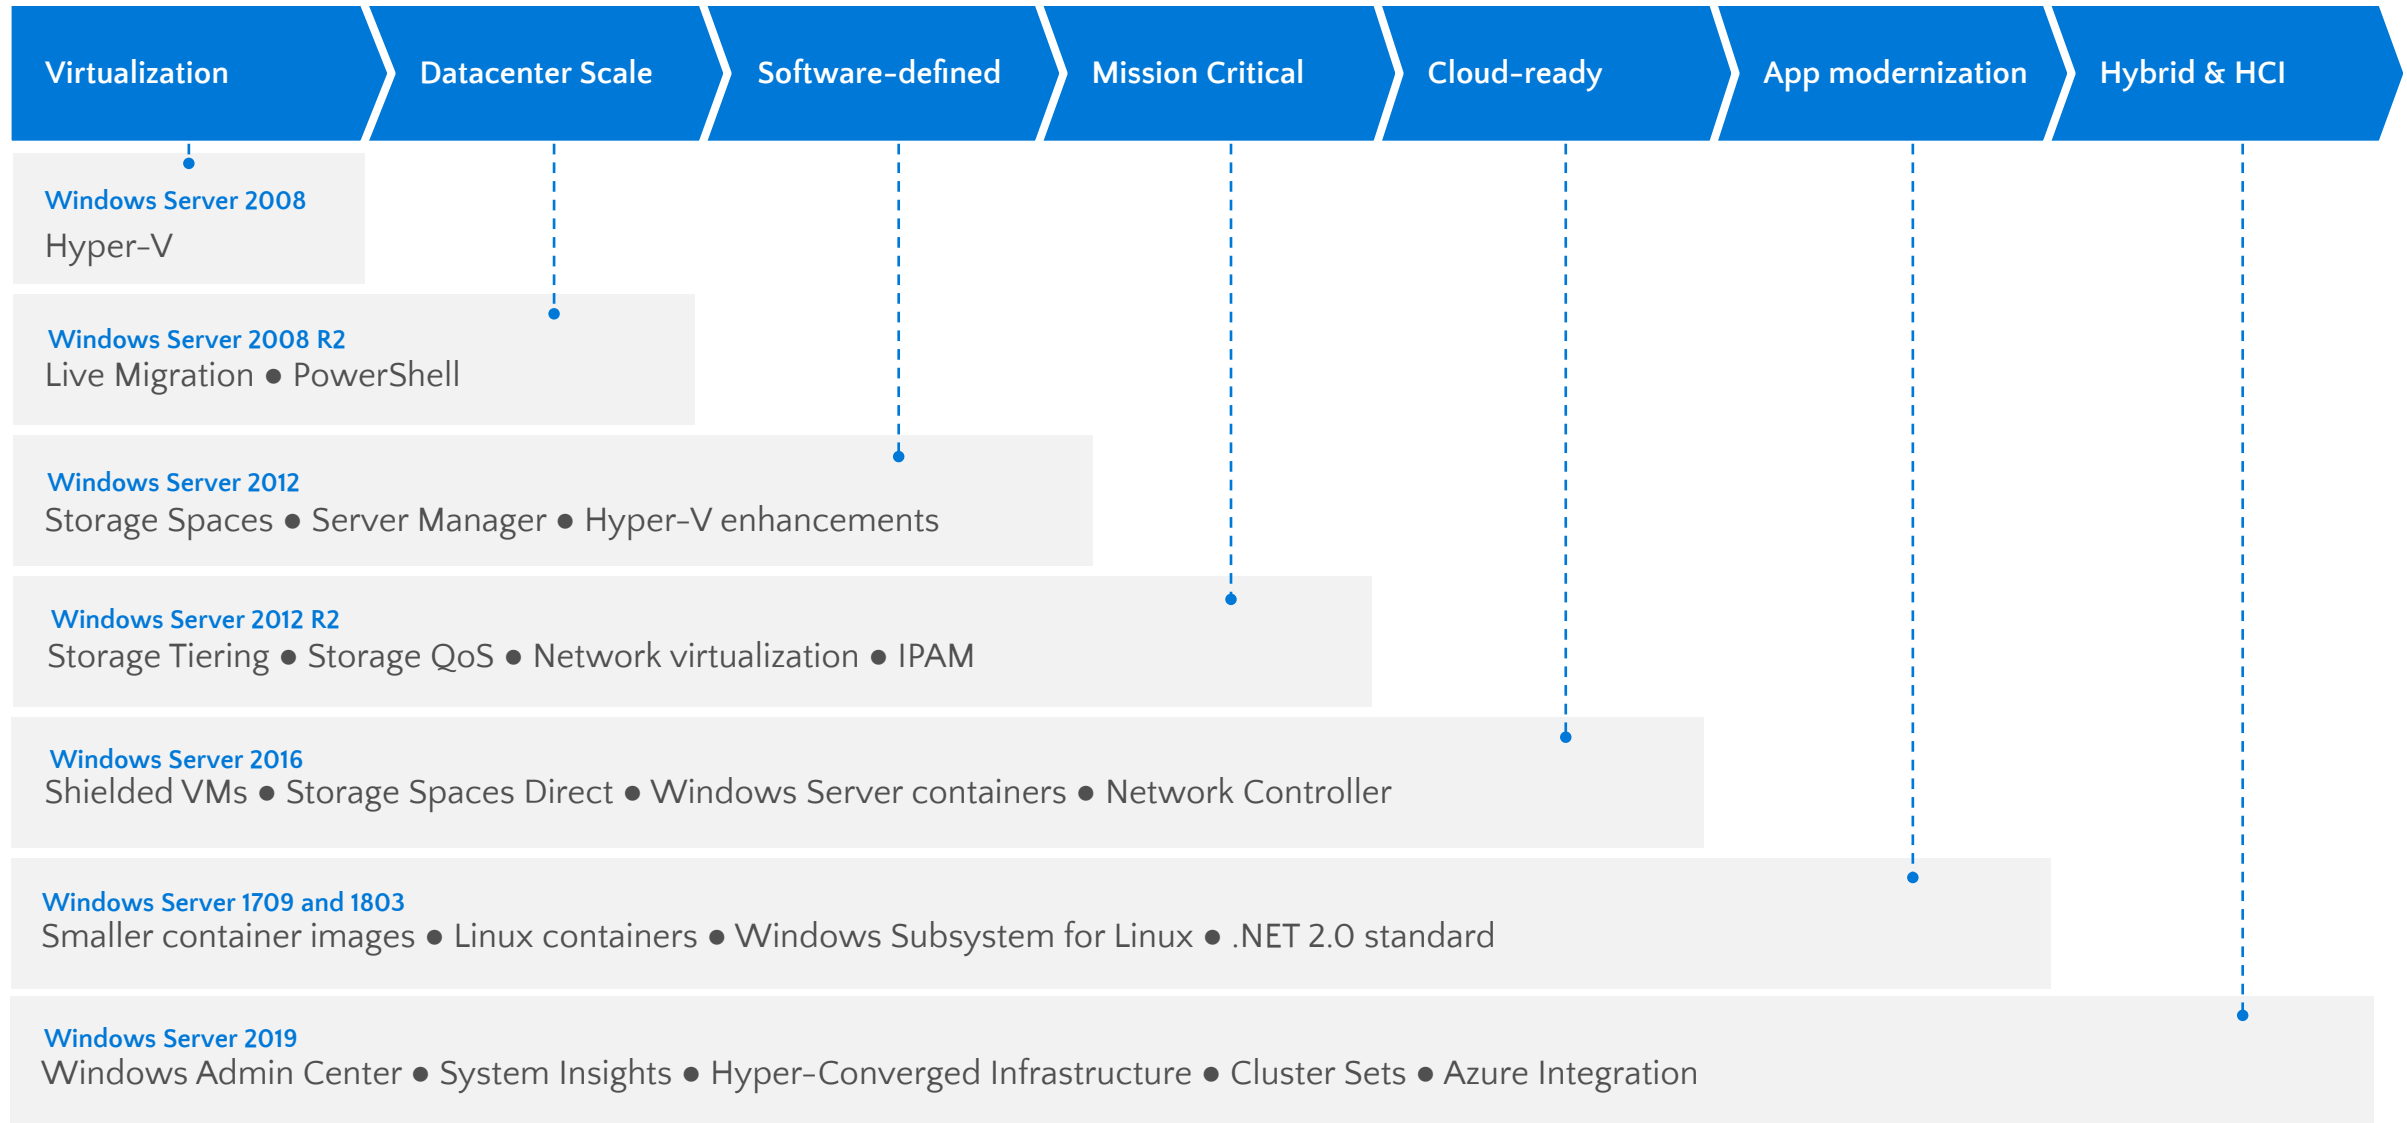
Virtualization

Datacenter Scale

Software-defined

Mission Critical

Cloud-ready

App modernization

Hybrid & HCI

Windows Server 2008
Hyper-V

Windows Server 2008 R2
Live Migration ● PowerShell

Windows Server 2012
Storage Spaces ● Server Manager ● Hyper-V enhancements

Windows Server 2012 R2
Storage Tiering ● Storage QoS ● Network virtualization ● IPAM

Windows Server 2016
Shielded VMs ● Storage Spaces Direct ● Windows Server containers ● Network Controller

Windows Server 1709 and 1803
Smaller container images ● Linux containers ● Windows Subsystem for Linux ● .NET 2.0 standard

Windows Server 2019
Windows Admin Center ● System Insights ● Hyper-Converged Infrastructure ● Cluster Sets ● Azure Integration